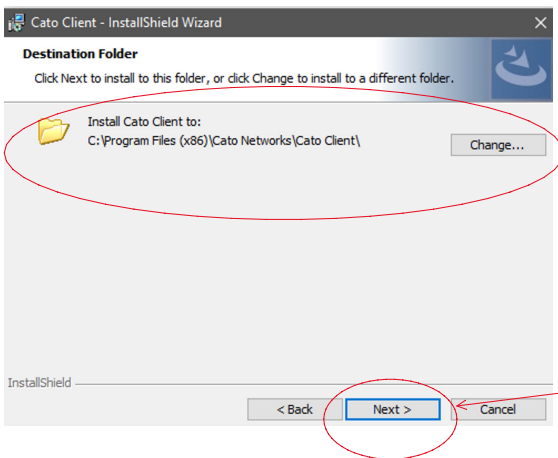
Cato Client - InstallShield Wizard

Destination Folder

Click Next to install to this folder, or click Change to install to a different folder.

Install Cato Client to:
C:\Program Files (x86)\Cato Networks\Cato Client\

Change...

InstallShield

< Back

Next >

Cancel